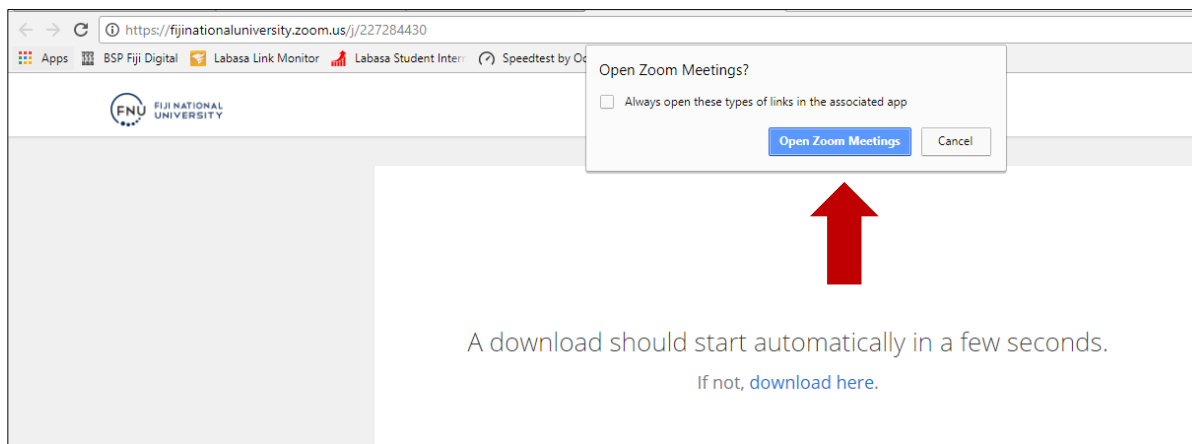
https://fijinationaluniversity.zoom.us/j/227284430

Apps BSP Fiji Digital Labasa Link Monitor Labasa Student Interr Speedtest by Oo

Open Zoom Meetings?

Always open these types of links in the associated app

Open Zoom Meetings Cancel

FNU FIJI NATIONAL UNIVERSITY

A download should start automatically in a few seconds.

If not, download here.